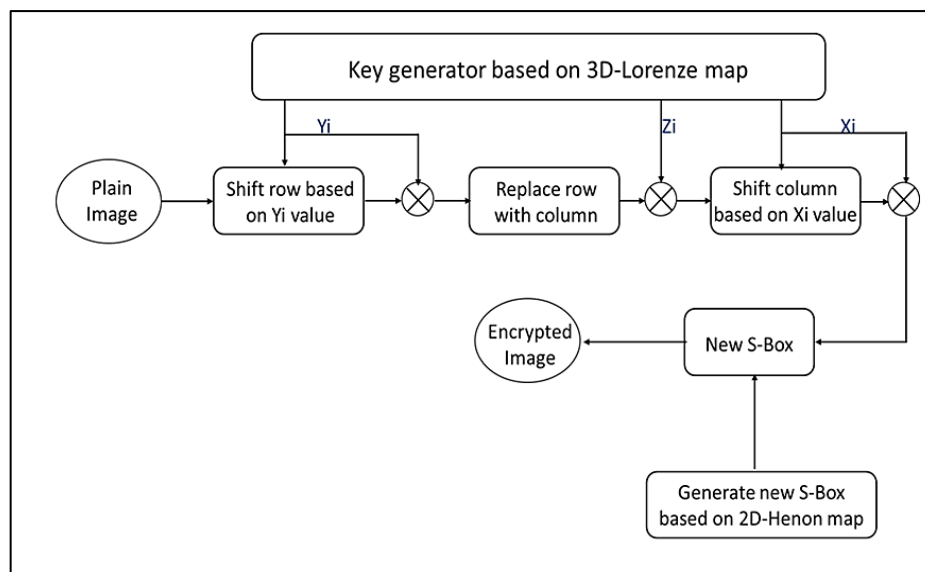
Key generator based on 3D-Lorenze map

Yi

Zi

Xi

Plain Image

Shift row based on Yi value

Replace row with column

Shift column based on Xi value

Encrypted Image

New S-Box

Generate new S-Box based on 2D-Henon map